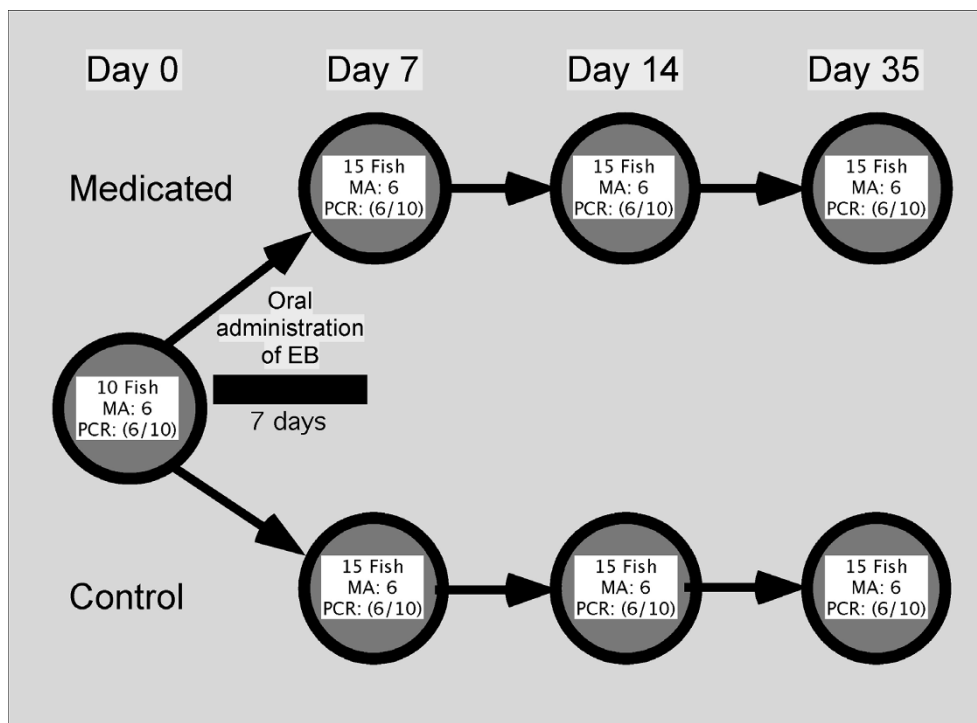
Day 0 Day 7 Day 14 Day 35

Medicated

15 Fish
MA: 6
PCR: (6/10)

15 Fish
MA: 6
PCR: (6/10)

15 Fish
MA: 6
PCR: (6/10)

Oral administration of EB

10 Fish
MA: 6
PCR: (6/10)

7 days

Control

15 Fish
MA: 6
PCR: (6/10)

15 Fish
MA: 6
PCR: (6/10)

15 Fish
MA: 6
PCR: (6/10)